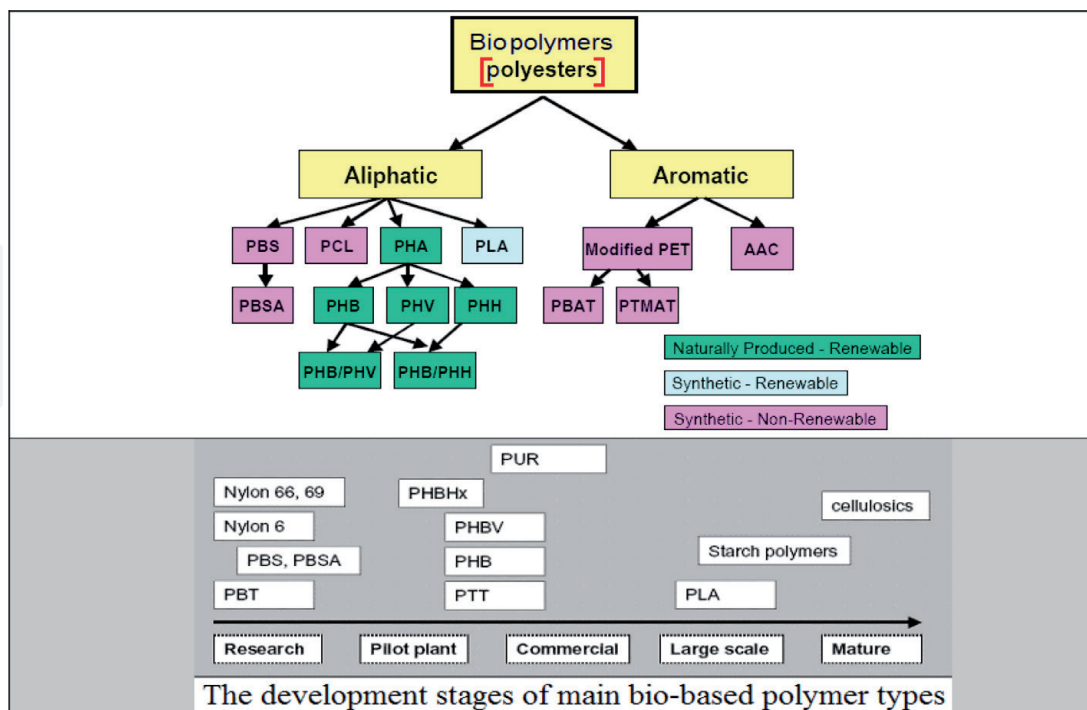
Bio polymers
[polyesters]

Aliphatic

Aromatic

PBS

PCL

PHA

PLA

Modified PET

AAC

PBSA

PHB

PHV

PHH

PBAT

PTMAT

PHB/PHV

PHB/PHH

Naturally Produced - Renewable

Synthetic - Renewable

Synthetic - Non-Renewable

PUR

Nylon 66, 69

PHBHx

cellulosics

Nylon 6

PHBV

PBS, PBSA

PHB

Starch polymers

PBT

PTT

PLA

Research

Pilot plant

Commercial

Large scale

Mature

The development stages of main bio-based polymer types